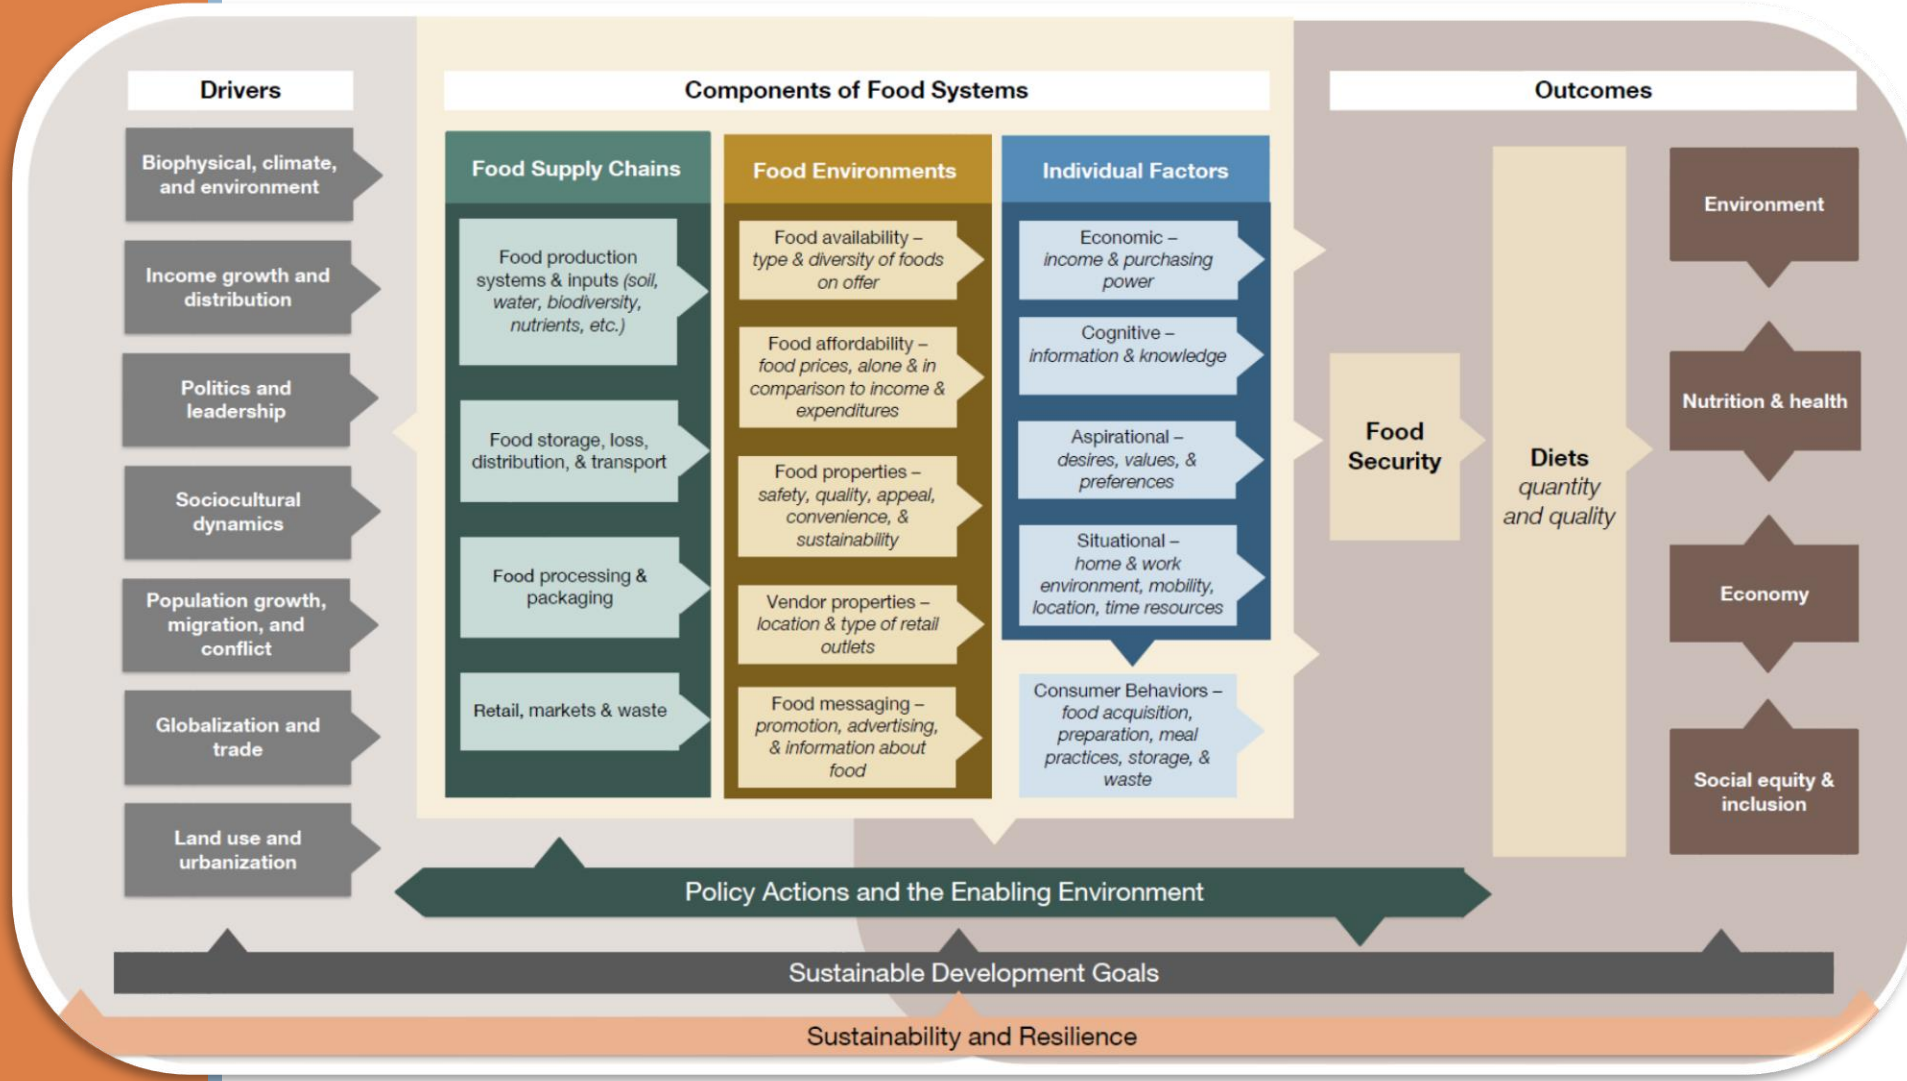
Drivers

Biophysical, climate, and environment

Income growth and distribution

Politics and leadership

Sociocultural dynamics

Population growth, migration, and conflict

Globalization and trade

Land use and urbanization

Components of Food Systems

Food Supply Chains

Food production systems & inputs (soil, water, biodiversity, nutrients, etc.)

Food storage, loss, distribution, & transport

Food processing & packaging

Retail, markets & waste

Food Environments

Food availability – type & diversity of foods on offer

Food affordability – food prices, alone & in comparison to income & expenditures

Food properties – safety, quality, appeal, convenience, & sustainability

Vendor properties – location & type of retail outlets

Food messaging – promotion, advertising, & information about food

Individual Factors

Economic – income & purchasing power

Cognitive – information & knowledge

Aspirational – desires, values, & preferences

Situational – home & work environment, mobility, location, time resources

Consumer Behaviors – food acquisition, preparation, meal practices, storage, & waste

Outcomes

Food Security

Diets quantity and quality

Environment

Nutrition & health

Economy

Social equity & inclusion

Policy Actions and the Enabling Environment

Sustainable Development Goals

Sustainability and Resilience